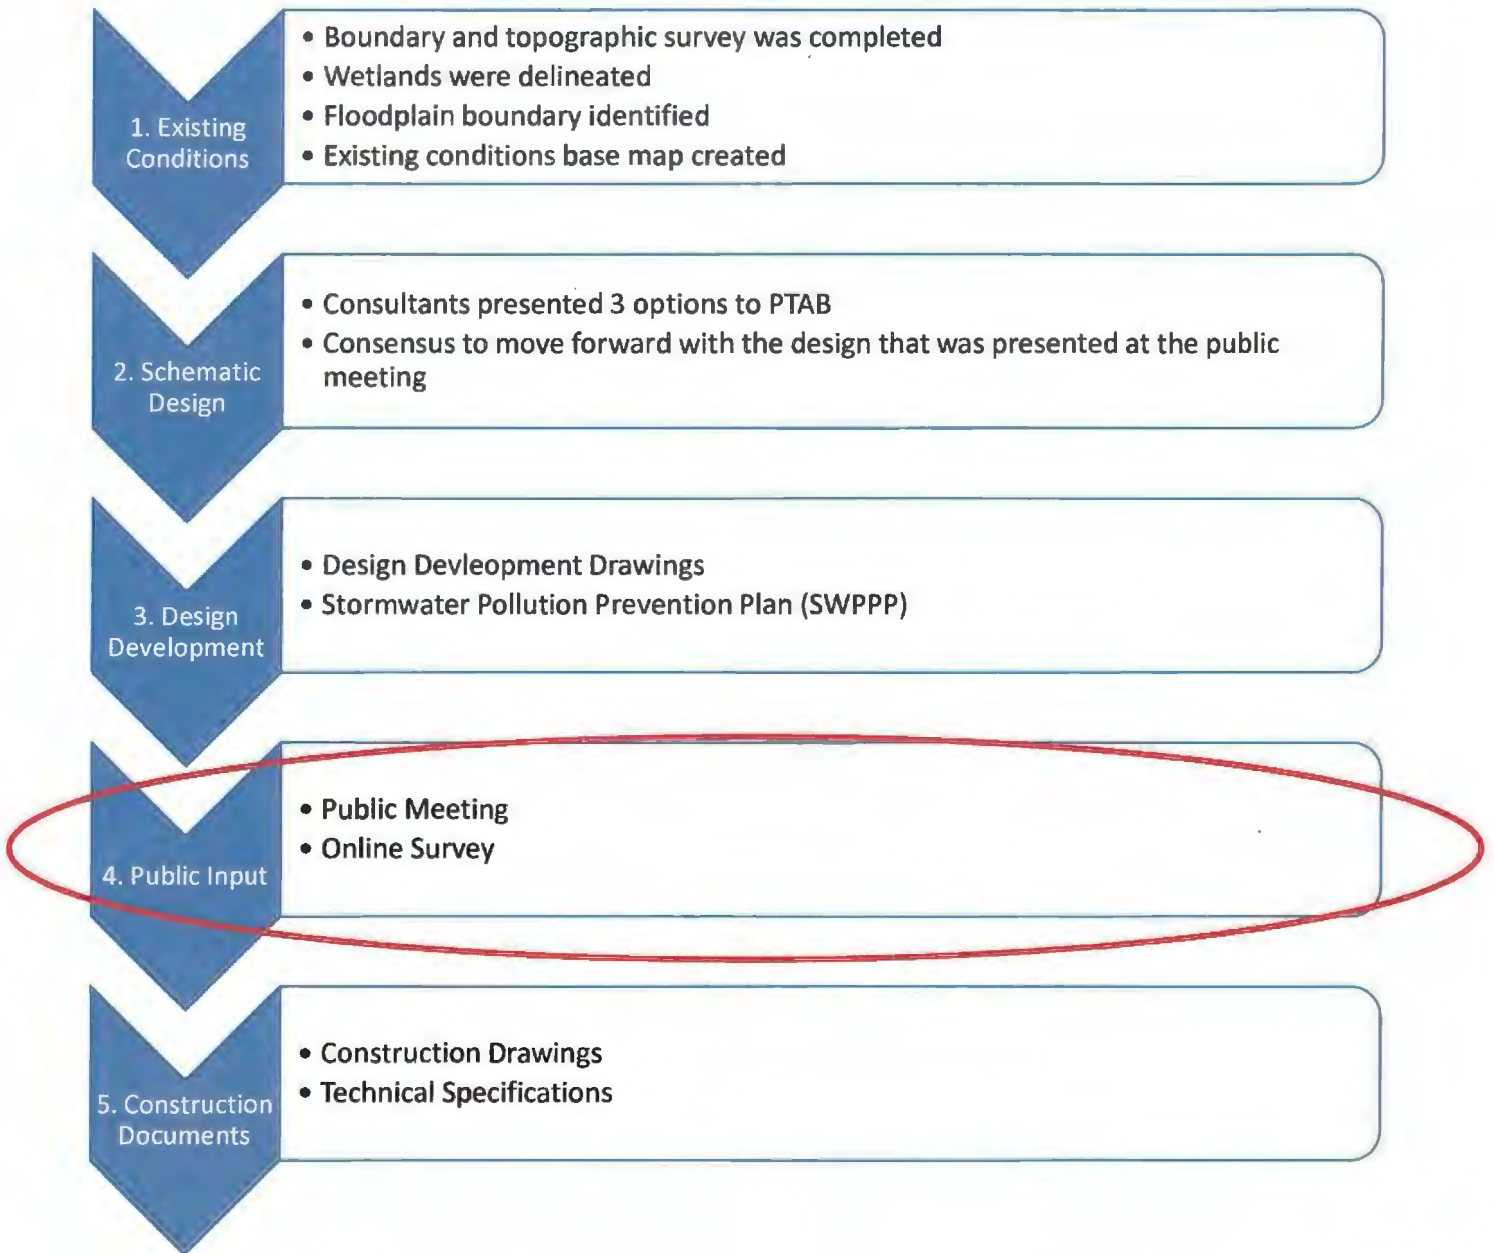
1. Existing Conditions

• Boundary and topographic survey was completed
• Wetlands were delineated
• Floodplain boundary identified
• Existing conditions base map created

2. Schematic Design

• Consultants presented 3 options to PTAB
• Consensus to move forward with the design that was presented at the public meeting

3. Design Development

• Design Devleopment Drawings
• Stormwater Pollution Prevention Plan (SWPPP)

4. Public Input

• Public Meeting
• Online Survey

5. Construction Documents

• Construction Drawings
• Technical Specifications